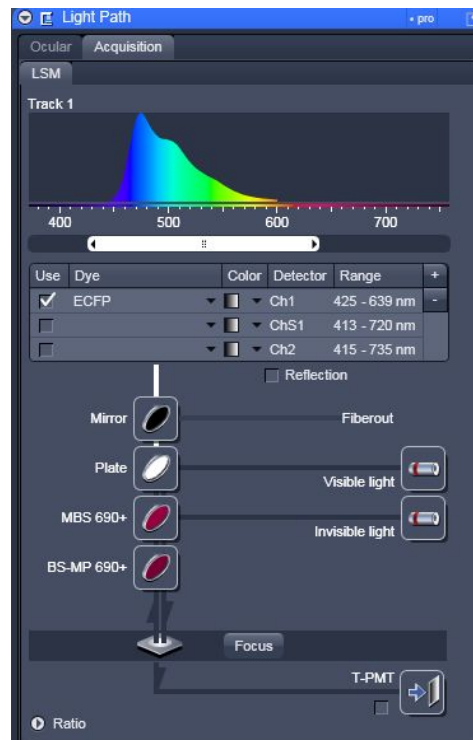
Light Path
• pro
Ocular
Acquisition
LSM
Track 1
400
500
600
700

| Use | Dye | Color | Detector | Range | + |
|---|---|---|---|---|---|
| ✓ | ECFP | | Ch1 | 425 - 639 nm | - |
| | | | ChS1 | 413 - 720 nm | |
| | | | Ch2 | 415 - 735 nm | |

Reflection
Mirror
Fiberout
Plate
Visible light
MBS 690+
Invisible light
BS-MP 690+
Focus
T-PMT
Ratio